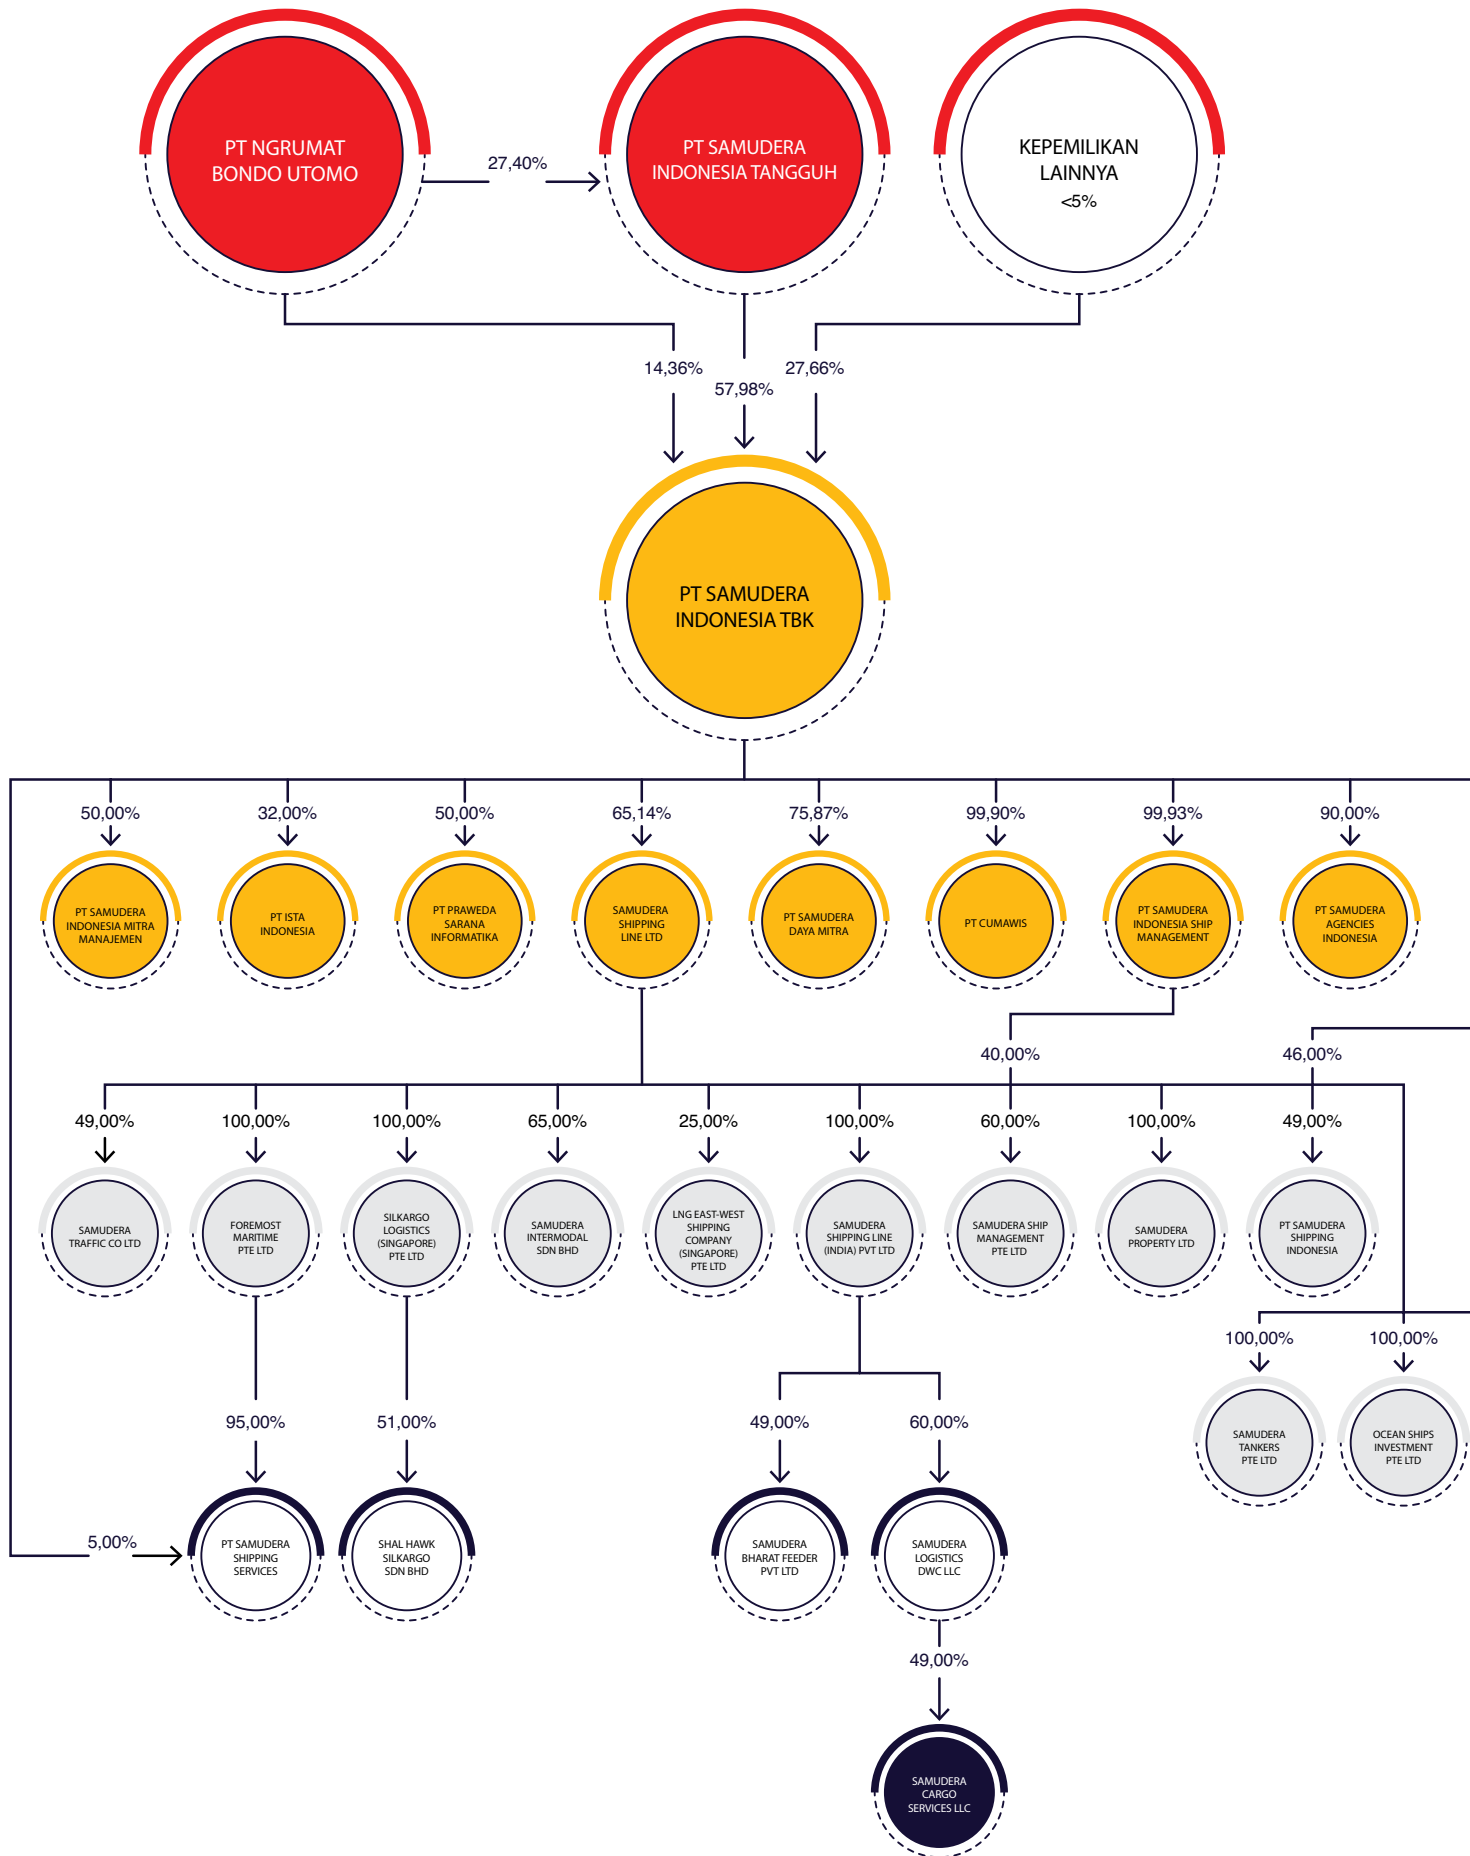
PT NGRUMAT BONDO UTOMO

27,40%

PT SAMUDERA INDONESIA TANGGUH

KEPEMILIKAN LAINNYA <5%

14,36%

57,98%

27,66%

PT SAMUDERA INDONESIA TBK

50,00%
PT SAMUDERA INDONESIA MITRA MANAJEMEN

32,00%
PT ISTA INDONESIA

50,00%
PT PRAWEDA SARANA INFORMATIKA

65,14%
SAMUDERA SHIPPING LINE LTD

75,87%
PT SAMUDERA DAYA MITRA

99,90%
PT CUMAWIS

99,93%
PT SAMUDERA INDONESIA SHIP MANAGEMENT

90,00%
PT SAMUDERA AGENCIES INDONESIA

40,00%

46,00%

49,00%
SAMUDERA TRAFFIC CO LTD

100,00%
FOREMOST MARITIME PTE LTD

100,00%
SILKARGO LOGISTICS (SINGAPORE) PTE LTD

65,00%
SAMUDERA INTERMODAL SDN BHD

25,00%
LNG EAST-WEST SHIPPING COMPANY (SINGAPORE) PTE LTD

100,00%
SAMUDERA SHIPPING LINE (INDIA) PVT LTD

60,00%
SAMUDERA SHIP MANAGEMENT PTE LTD

100,00%
SAMUDERA PROPERTY LTD

49,00%
PT SAMUDERA SHIPPING INDONESIA

100,00%
SAMUDERA TANKERS PTE LTD

100,00%
OCEAN SHIPS INVESTMENT PTE LTD

95,00%

51,00%

49,00%

60,00%

5,00%

PT SAMUDERA SHIPPING SERVICES

SHAL HAWK SILKARGO SDN BHD

SAMUDERA BHARAT FEEDER PVT LTD

SAMUDERA LOGISTICS DWC LLC

49,00%

SAMUDERA CARGO SERVICES LLC